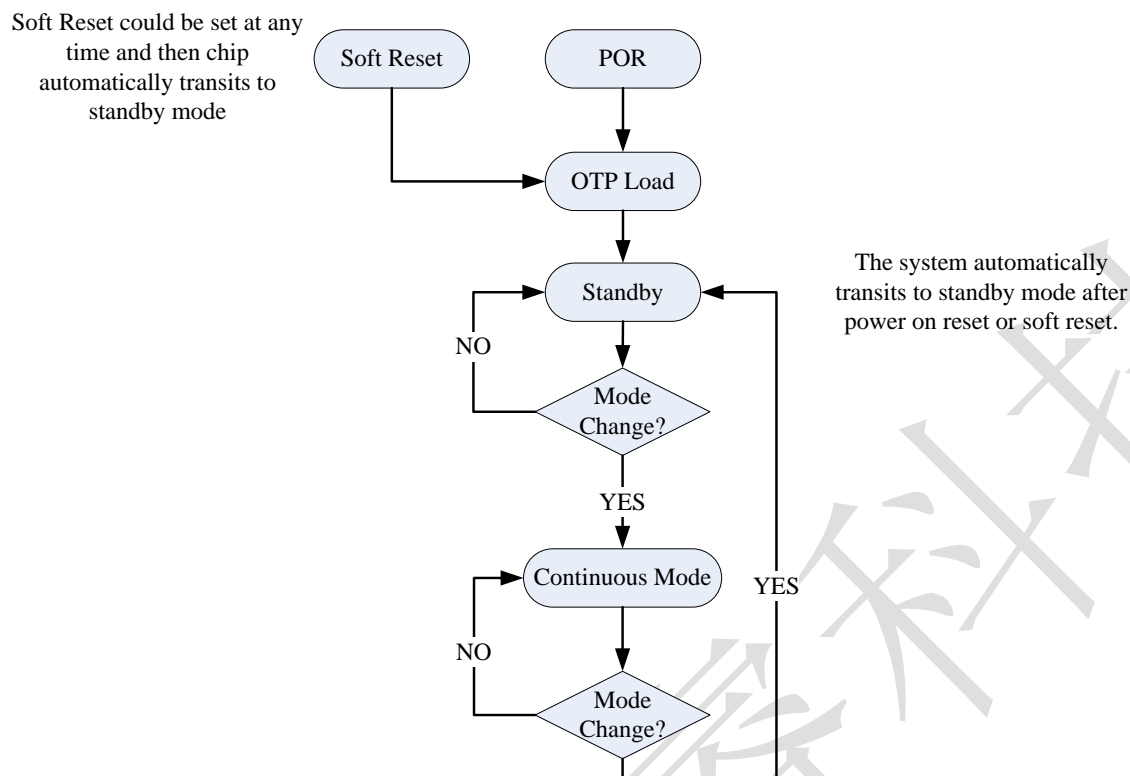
Soft Reset could be set at any time and then chip automatically transits to standby mode

Soft Reset

POR

OTP Load

Standby

The system automatically transits to standby mode after power on reset or soft reset.

NO

Mode Change?

YES

Continuous Mode

YES

NO

Mode Change?